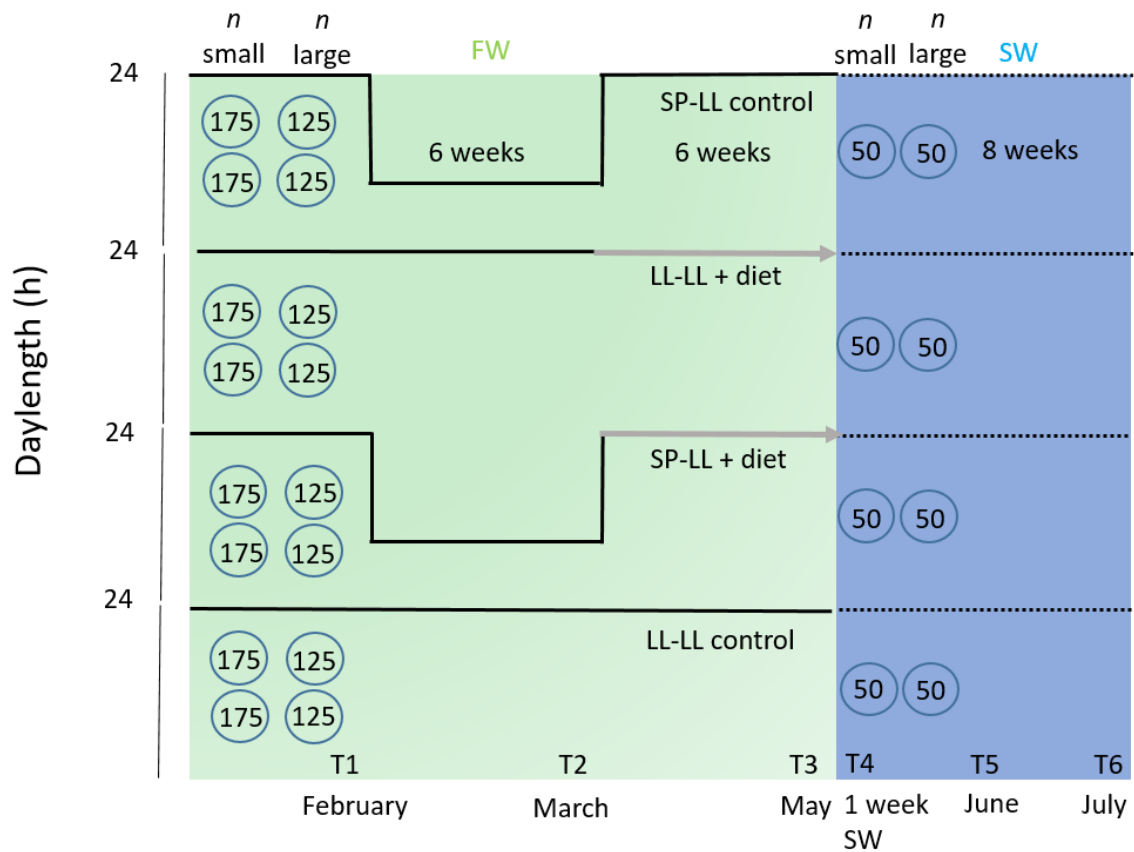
*n* small *n* large FW *n* small *n* large SW

24

175 125
175 125

6 weeks

SP-LL control
6 weeks

50 50 8 weeks

24

LL-LL + diet

175 125
175 125

50 50

24

SP-LL + diet

175 125
175 125

50 50

24

LL-LL control

175 125
175 125

50 50

Daylength (h)

T1 T2 T3 T4 T5 T6

February March May 1 week SW June July